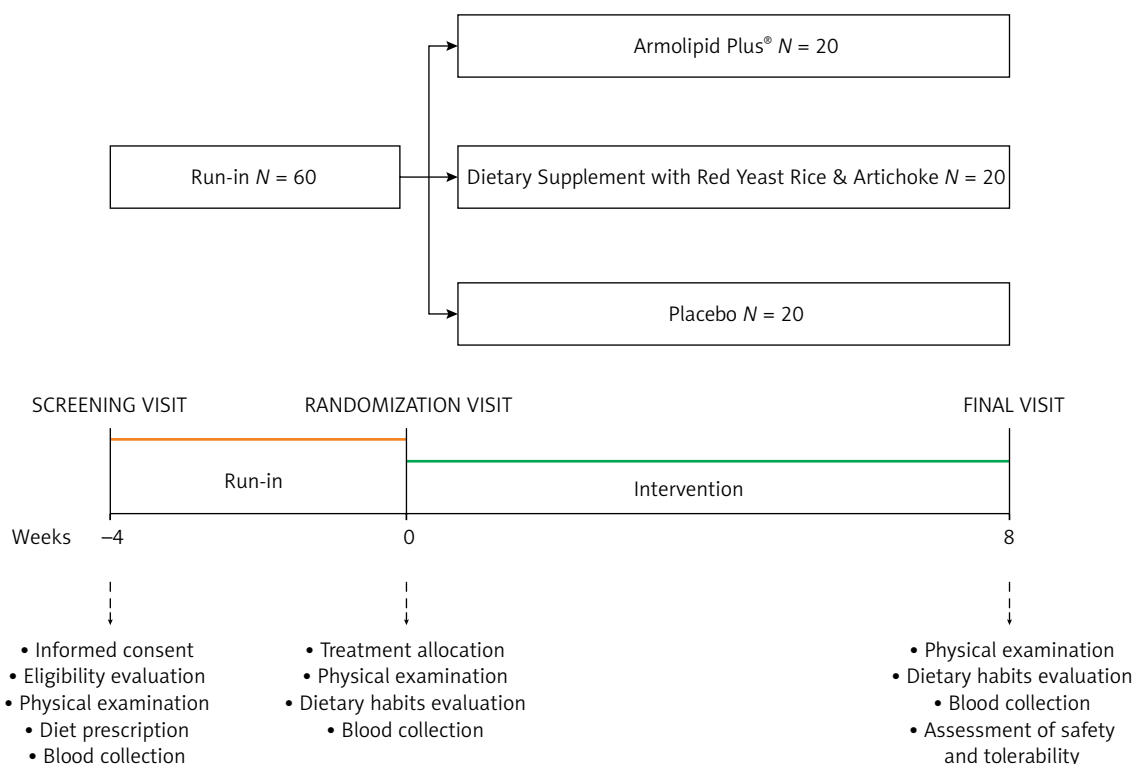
Armolipid Plus® $N = 20$

Run-in $N = 60$

Dietary Supplement with Red Yeast Rice & Artichoke $N = 20$

Placebo $N = 20$

SCREENING VISIT

RANDOMIZATION VISIT

FINAL VISIT

Run-in

Intervention

Weeks –4

0

8

• Informed consent
• Eligibility evaluation
• Physical examination
• Diet prescription
• Blood collection

• Treatment allocation
• Physical examination
• Dietary habits evaluation
• Blood collection

• Physical examination
• Dietary habits evaluation
• Blood collection
• Assessment of safety and tolerability